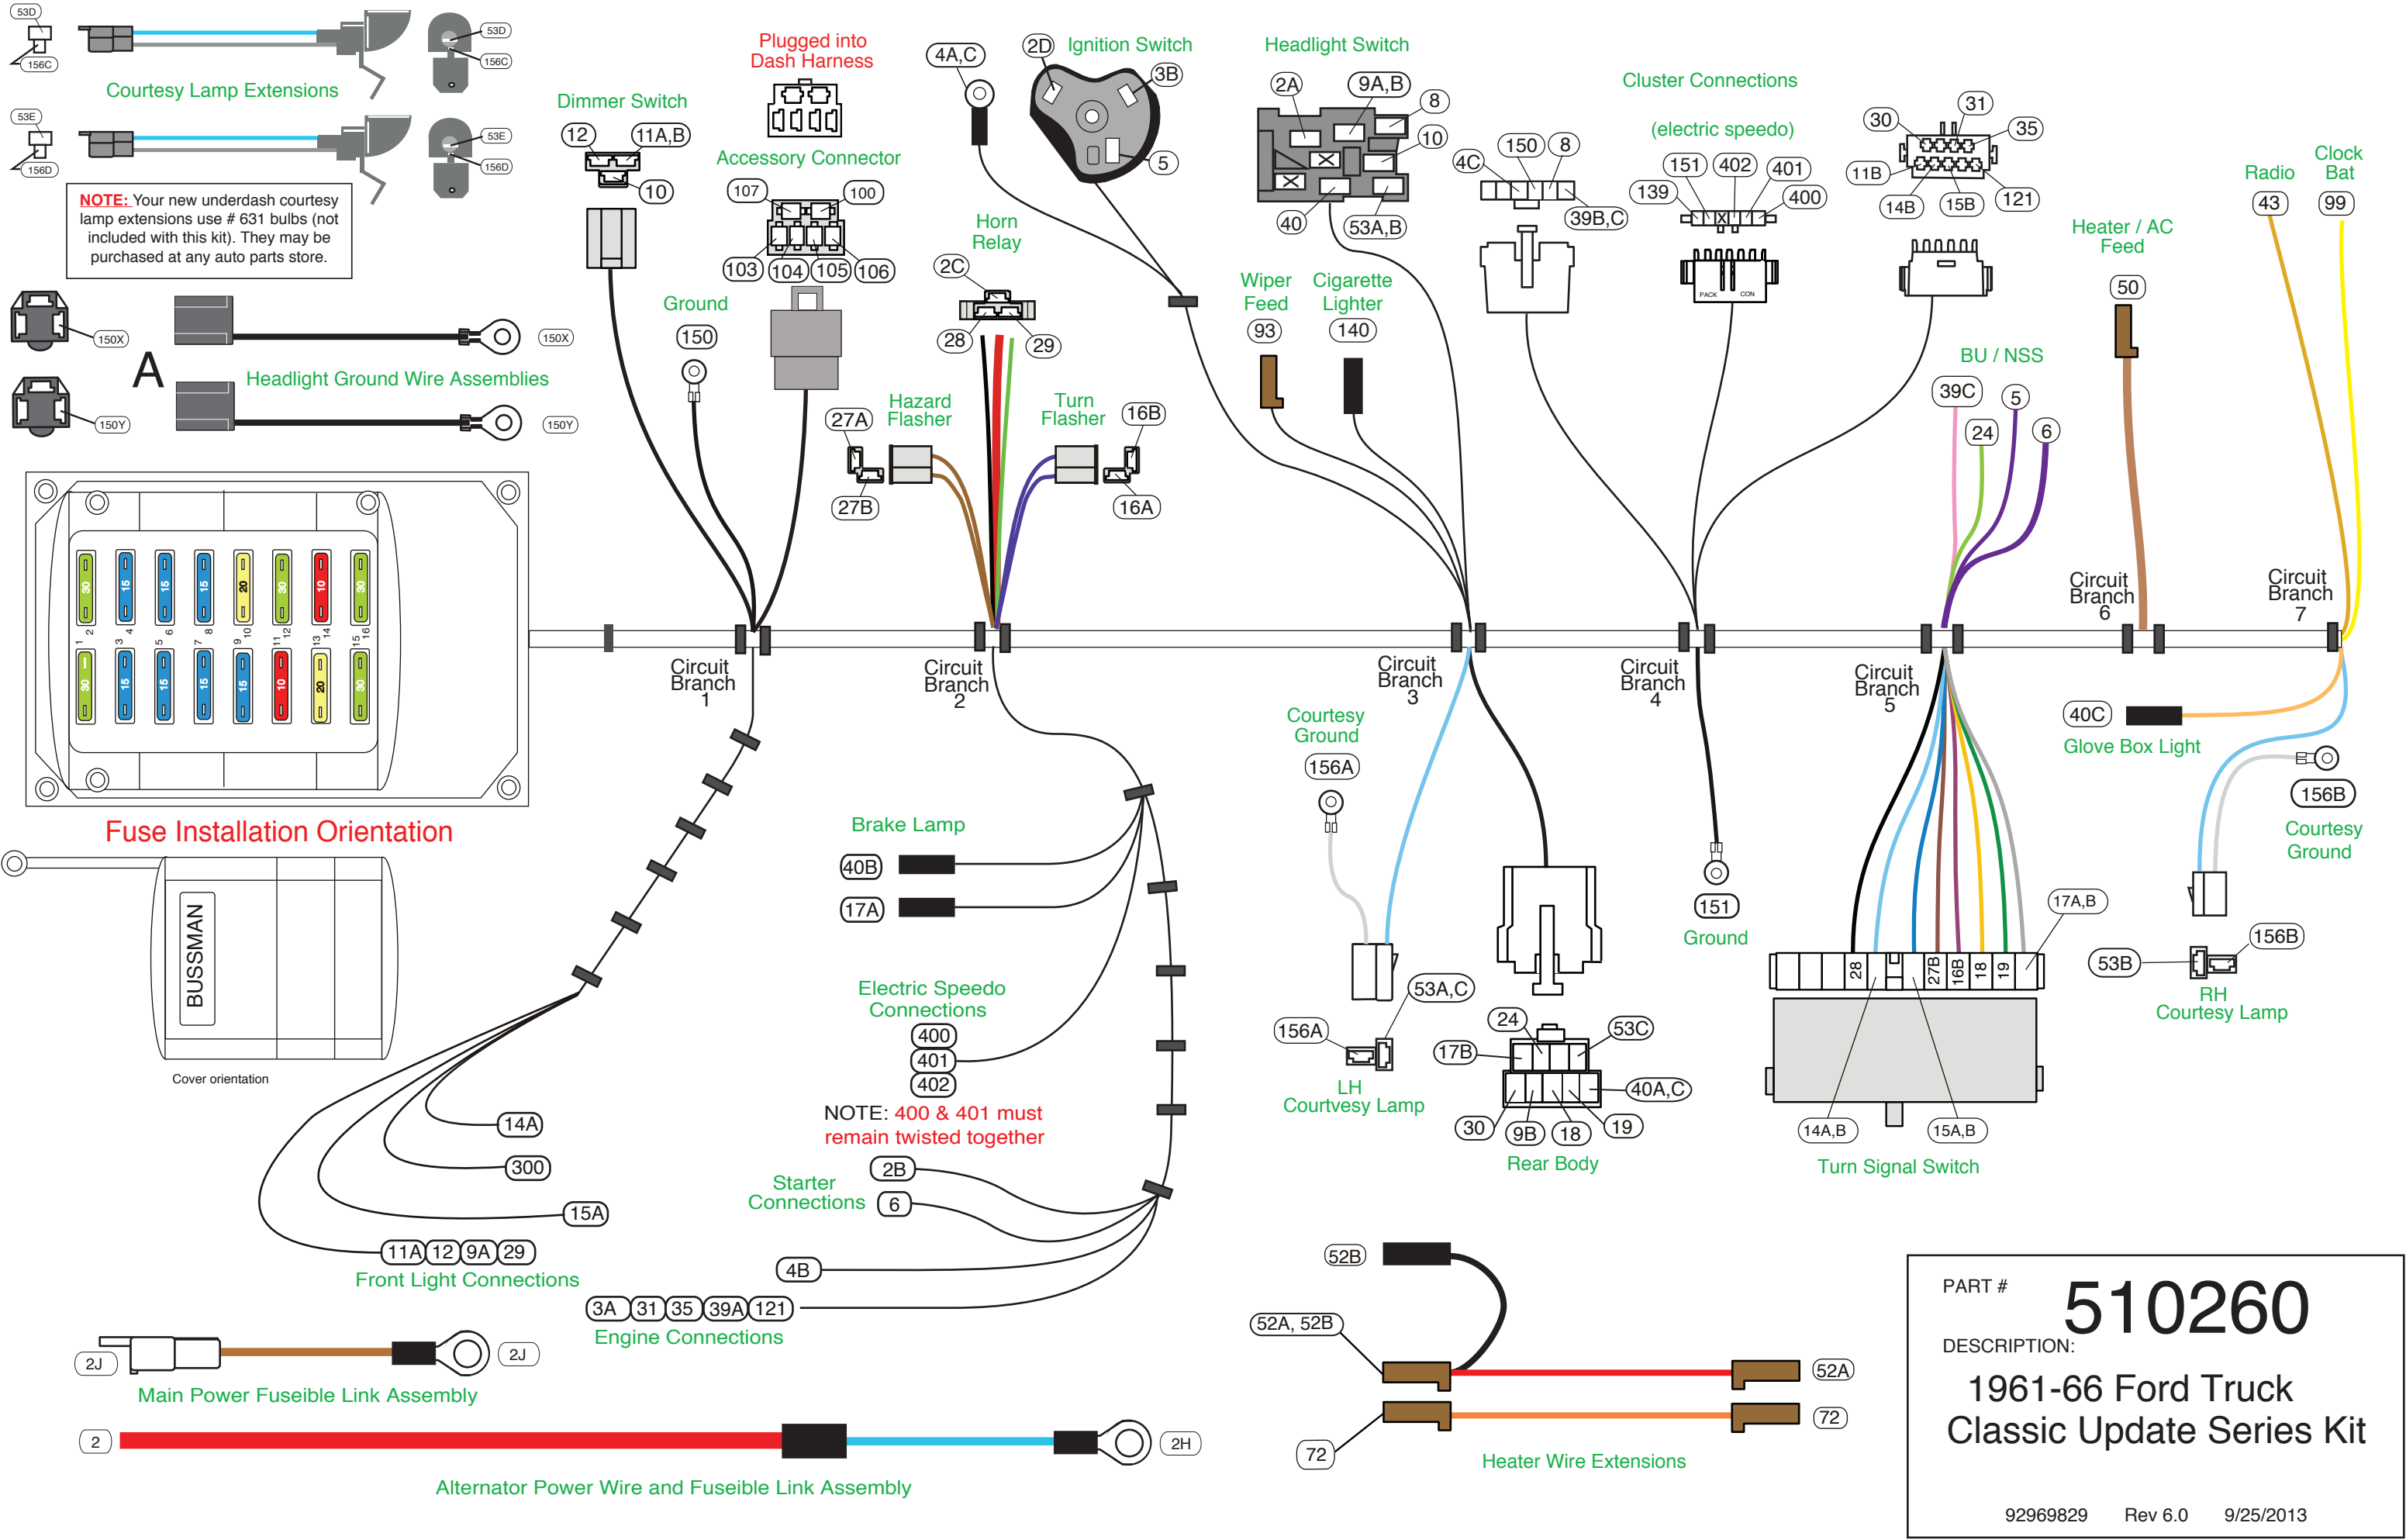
53D
156C
53D
156C
Courtesy Lamp Extensions
53E
156D
53E
156D
NOTE: Your new underdash courtesy lamp extensions use # 631 bulbs (not included with this kit). They may be purchased at any auto parts store.

150X
150X
A
Headlight Ground Wire Assemblies
150Y
150Y

Dimmer Switch
12
11A,B
10

Plugged into Dash Harness
Accessory Connector
107
100
103
104
105
106

Ground
150

4A,C
2D
Ignition Switch
3B
5

Horn Relay
2C
28
29

27A
Hazard Flasher
27B
Turn Flasher
16B
16A

Headlight Switch
2A
9A,B
8
10
40
53A,B

Cluster Connections
(electric speedo)
4C
150
8
39B,C
151
402
401
139
400
30
31
35
11B
14B
15B
121

Wiper Feed
93
Cigarette Lighter
140

Radio
43
Clock Bat
99
Heater / AC Feed
50
BU / NSS
39C
5
24
6

Circuit Branch 1
Circuit Branch 2
Circuit Branch 3
Circuit Branch 4
Circuit Branch 5
Circuit Branch 6
Circuit Branch 7

40C
Glove Box Light
156B
Courtesy Ground

Fuse Installation Orientation
BUSSMAN
Cover orientation

Brake Lamp
40B
17A

Electric Speedo Connections
400
401
402
NOTE: 400 & 401 must remain twisted together

14A
300
15A
11A 12 9A 29
Front Light Connections

Starter Connections
2B
6
4B
3A 31 35 39A 121
Engine Connections

Courtesy Ground
156A
156A
53A,C
LH Courtvesy Lamp

24
53C
17B
40A,C
30
9B
18
19
Rear Body

151
Ground

17A,B
28
27B
16B
18
19
14A,B
15A,B
Turn Signal Switch

53B
156B
RH Courtesy Lamp

2J
2J
Main Power Fuseible Link Assembly
2
2H
Alternator Power Wire and Fuseible Link Assembly

52B
52A, 52B
52A
72
72
Heater Wire Extensions

PART #
510260
DESCRIPTION:
1961-66 Ford Truck Classic Update Series Kit
92969829 Rev 6.0 9/25/2013